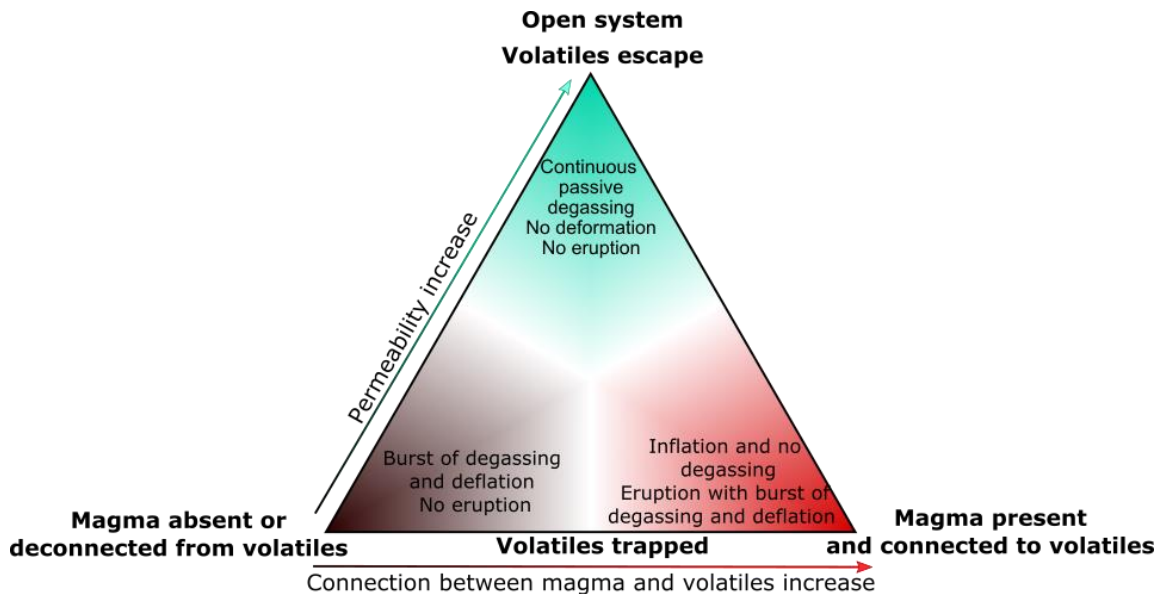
Open system
Volatiles escape

Continuous passive degassing
No deformation
No eruption

Permeability increase

Burst of degassing and deflation
No eruption

Inflation and no degassing
Eruption with burst of degassing and deflation

Magma absent or deconnected from volatiles

Volatiles trapped

Magma present and connected to volatiles

Connection between magma and volatiles increase